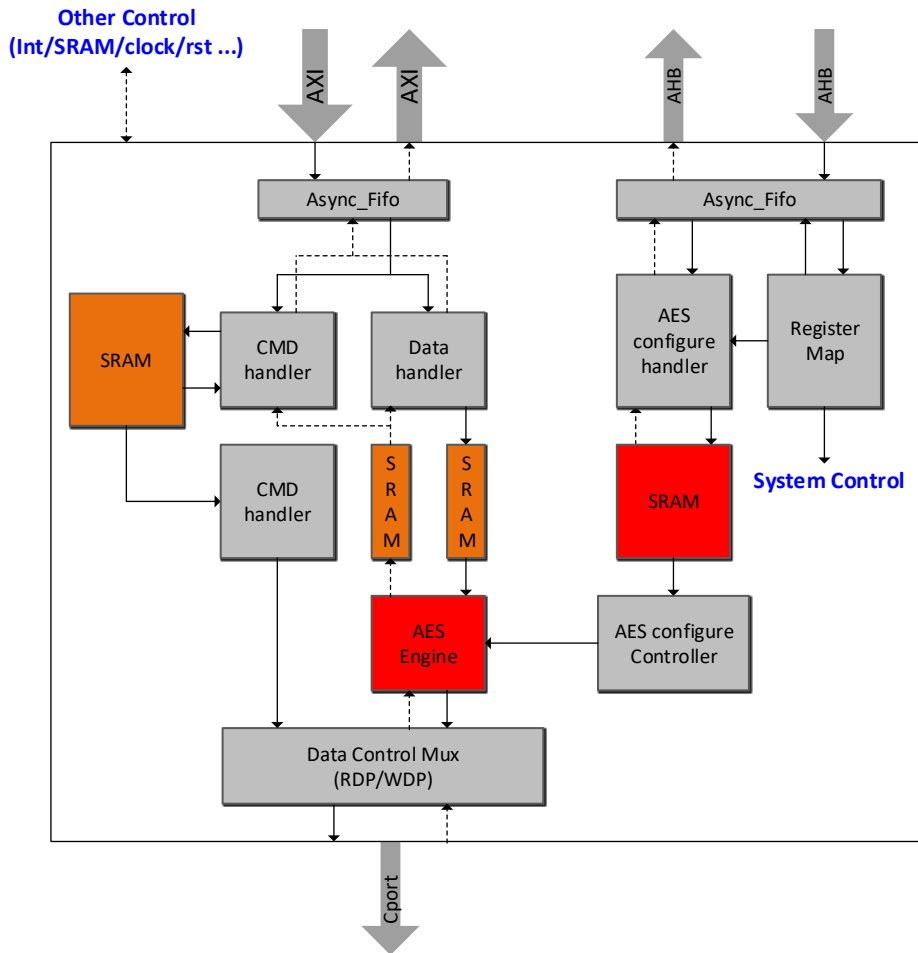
Other Control
(Int/SRAM/clock/rst ...)

AXI

AXI

AHB

AHB

Async_Fifo

Async_Fifo

SRAM

CMD handler

Data handler

AES configure handler

Register Map

System Control

CMD handler

S R A M

S R A M

SRAM

AES Engine

AES configure Controller

Data Control Mux (RDP/WDP)

Cport